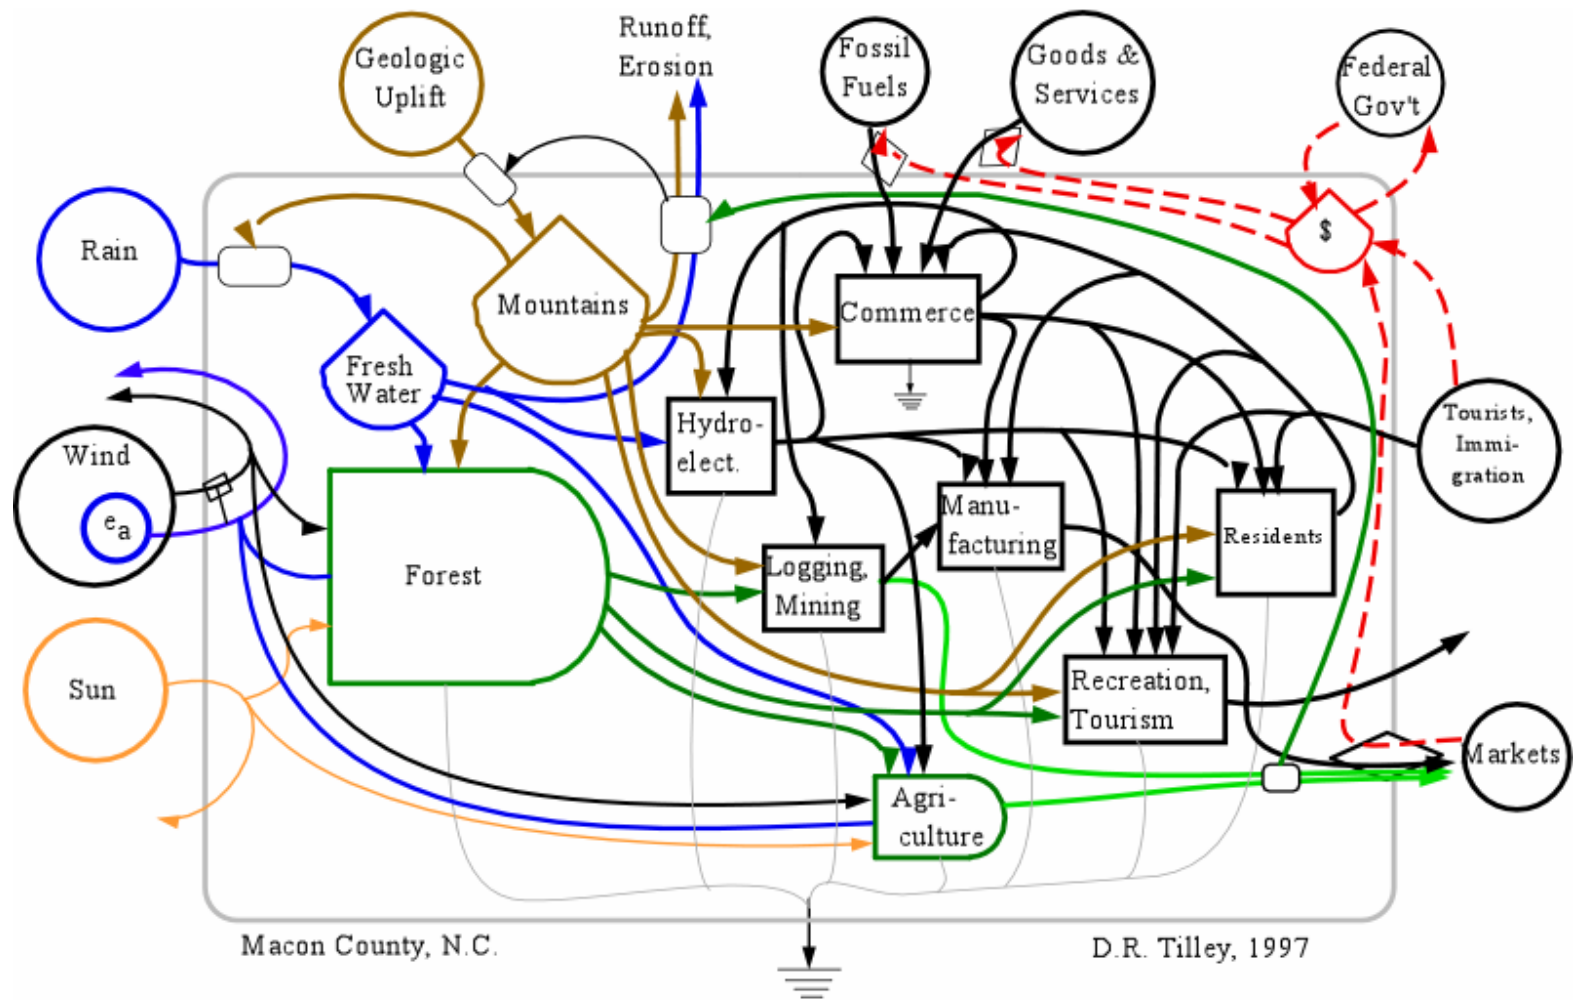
Geologic Uplift

Runoff, Erosion

Fossil Fuels

Goods & Services

Federal Gov't

Rain

$

Mountains

Commerce

Fresh Water

Hydro-elect.

Wind

$e_a$

Manu-facturing

Residents

Tourists, Immi-gration

Forest

Logging, Mining

Sun

Recreation, Tourism

Markets

Agri-culture

Macon County, N.C.

D.R. Tilley, 1997